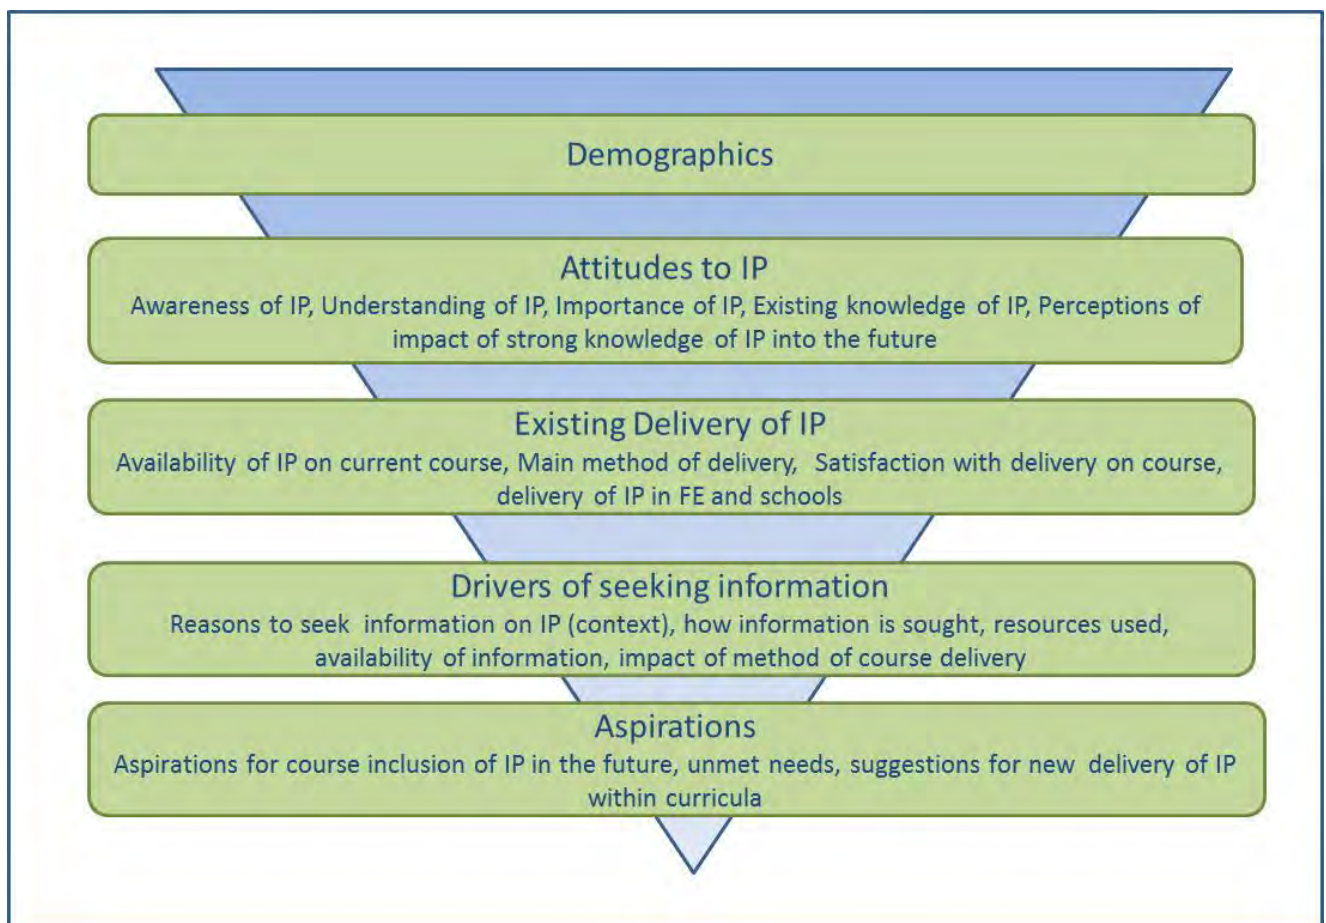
Demographics

Attitudes to IP
Awareness of IP, Understanding of IP, Importance of IP, Existing knowledge of IP, Perceptions of impact of strong knowledge of IP into the future

Existing Delivery of IP
Availability of IP on current course, Main method of delivery, Satisfaction with delivery on course, delivery of IP in FE and schools

Drivers of seeking information
Reasons to seek information on IP (context), how information is sought, resources used, availability of information, impact of method of course delivery

Aspirations
Aspirations for course inclusion of IP in the future, unmet needs, suggestions for new delivery of IP within curricula